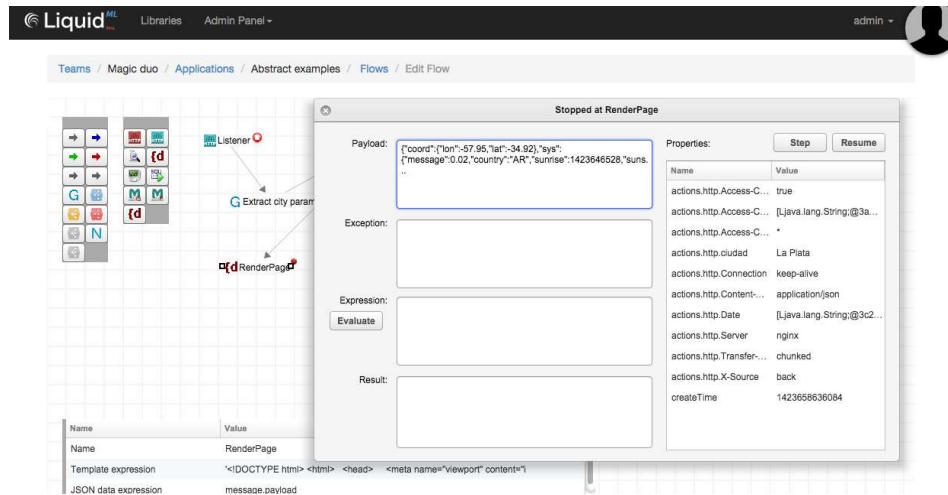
Liquid ML Libraries Admin Panel ▾ admin ▾

Teams / Magic duo / Applications / Abstract examples / Flows / Edit Flow

G N M M {d {d

Listener

G Extract city param

{d RenderPage

Stopped at RenderPage

Payload: {"coord":{"lon":-57.95,"lat":-34.92},"sys":{"message":0.02,"country":"AR","sunrise":1423646528,"suns...

Exception:

Expression:

Evaluate

Result:

Properties: Step Resume

| Name | Value |
|---|---|
| actions.http.Access-C... | true |
| actions.http.Access-C... | [Ljava.lang.String;@3a... |
| actions.http.Access-C... | * |
| actions.http.ciudad | La Plata |
| actions.http.Connection | keep-alive |
| actions.http.Content-... | application/json |
| actions.http.Date | [Ljava.lang.String;@3c2... |
| actions.http.Server | nginx |
| actions.http.Transfer-... | chunked |
| actions.http.X-Source | back |
| createTime | 1423658636084 |

| Name | Value |
|---|---|
| Name | RenderPage |
| Template expression | '<!DOCTYPE html> <html> <head> <meta name="viewport" content="i |
| JSON data expression | message.payload |